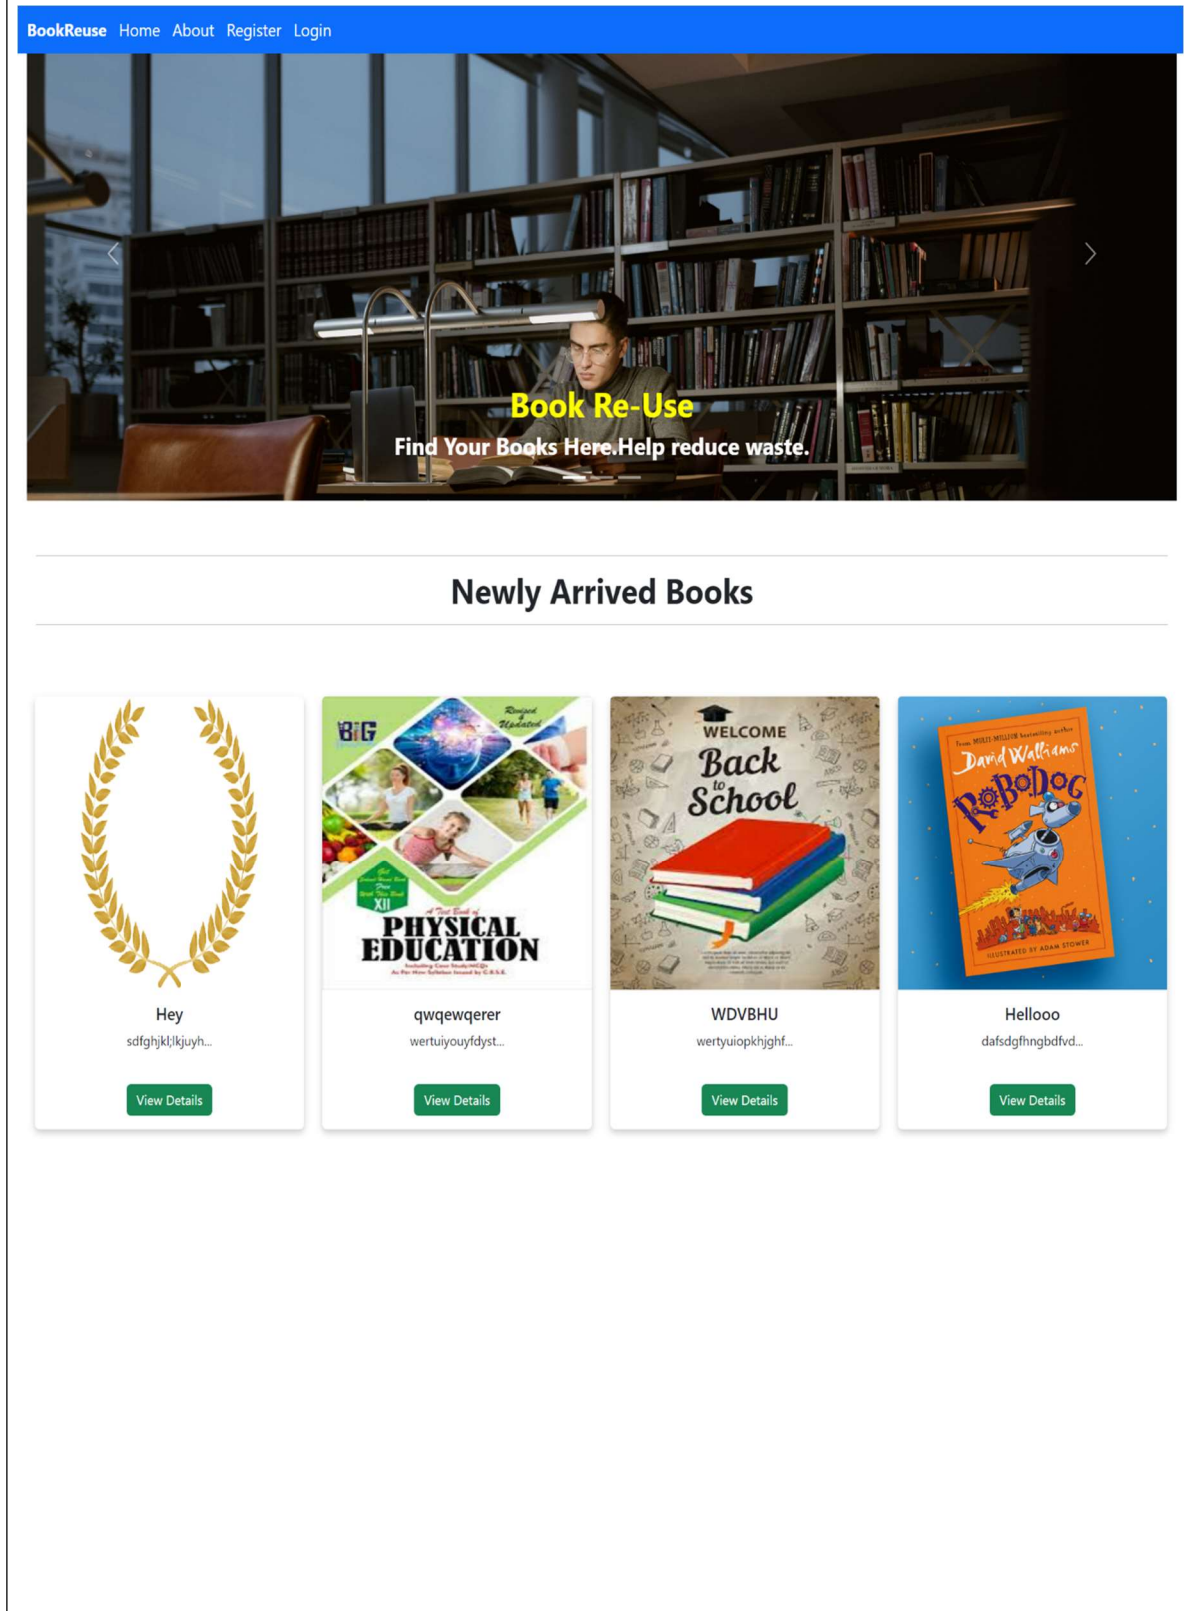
BookReuse Home About Register Login

Book Re-Use

Find Your Books Here.Help reduce waste.

Newly Arrived Books

Hey

sdfghjkl;lkjuyh...

View Details

BIG

Revised Updated

XII

A Text Book of

PHYSICAL EDUCATION

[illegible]

qwqewqerer

wertuiyouyfdyst...

View Details

WELCOME

Back to School

WDVBHU

wertyuiopkhjghf...

View Details

From MULTI-MILLION bestselling author

David Walliams

RoBoDoG

ILLUSTRATED BY ADAM STOWER

Hellooo

dafsdgfhngbdfvd...

View Details